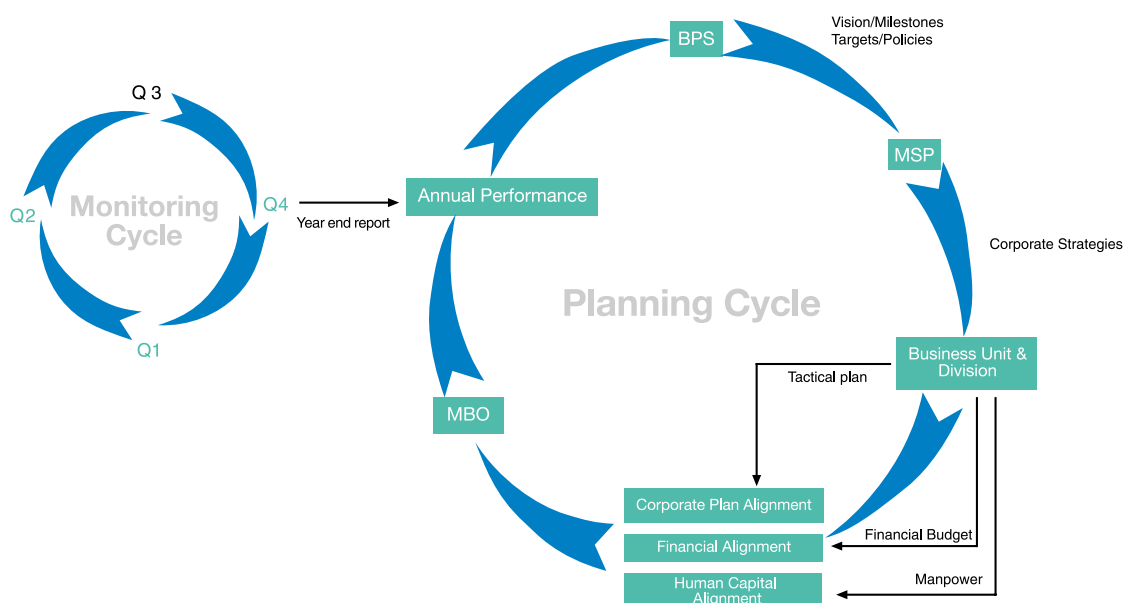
Q 3
Q2
Monitoring Cycle
Q4
Q1
Year end report
BPS
Vision/Milestones
Targets/Policies
MSP
Annual Performance
Corporate Strategies
Planning Cycle
Business Unit & Division
Tactical plan
MBO
Corporate Plan Alignment
Financial Alignment
Financial Budget
Human Capital Alignment
Manpower